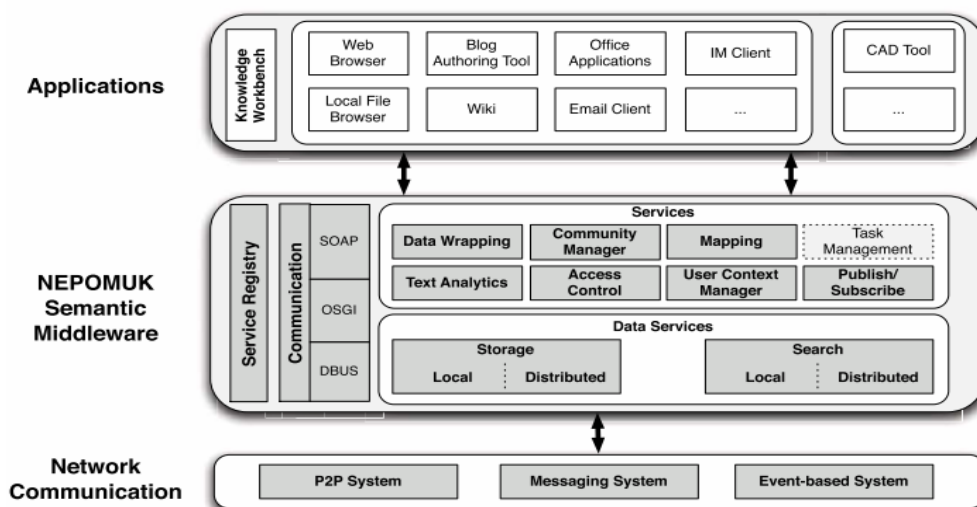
Applications

Knowledge Workbench

Web Browser

Blog Authoring Tool

Office Applications

IM Client

Local File Browser

Wiki

Email Client

...

CAD Tool

...

NEPOMUK Semantic Middleware

Service Registry

Communication

SOAP

OSGI

DBUS

Services

Data Wrapping

Community Manager

Mapping

Task Management

Text Analytics

Access Control

User Context Manager

Publish/ Subscribe

Data Services

Storage

Local

Distributed

Search

Local

Distributed

Network Communication

P2P System

Messaging System

Event-based System